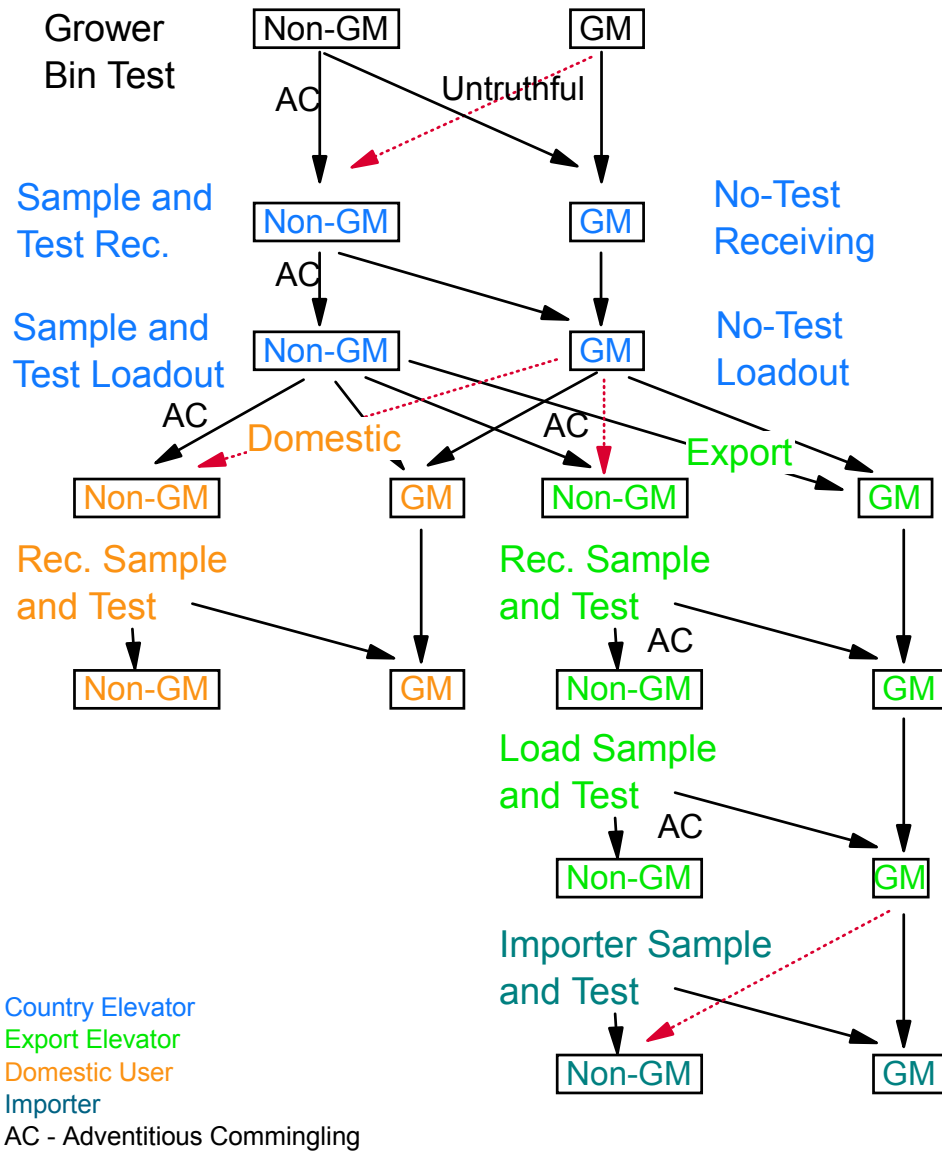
Grower Bin Test

Non-GM

GM

AC

Untruthful

Sample and Test Rec.

Non-GM

GM

No-Test Receiving

AC

Sample and Test Loadout

Non-GM

GM

No-Test Loadout

AC

Domestic

AC

Export

Non-GM

GM

Non-GM

GM

Rec. Sample and Test

Non-GM

GM

Rec. Sample and Test

AC

Non-GM

GM

Load Sample and Test

AC

Non-GM

GM

Importer Sample and Test

Non-GM

GM

Country Elevator
Export Elevator
Domestic User
Importer
AC - Adventitious Commingling